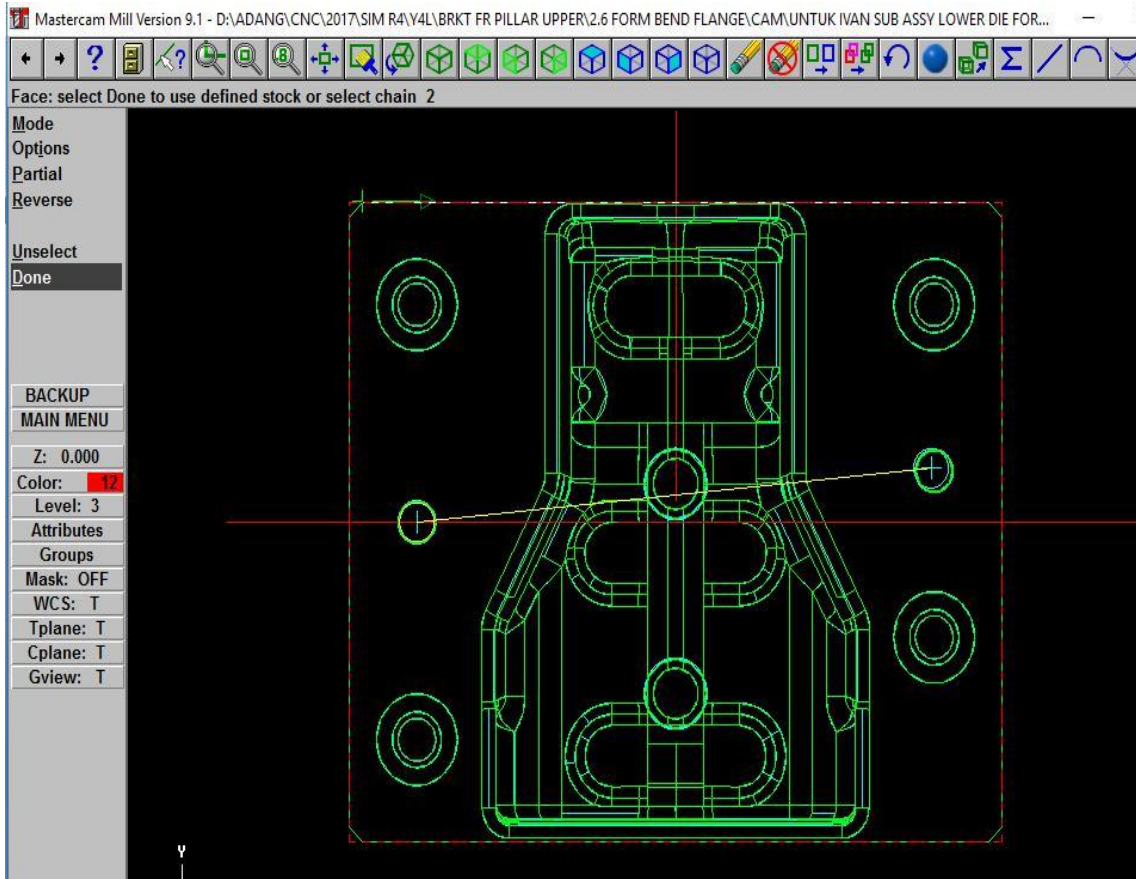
Mastercam Mill Version 9.1 - D:\ADANG\CNC\2017\SIM R4\Y4L\BRKT FR PILLAR UPPER\2.6 FORM BEND FLANGE\CAM\UNTUK IVAN SUB ASSY LOWER DIE FOR...

?

Face: select Done to use defined stock or select chain 2

Mode
Options
Partial
Reverse

Unselect
Done

BACKUP
MAIN MENU

Z: 0.000
Color: 12
Level: 3
Attributes
Groups
Mask: OFF
WCS: T
Tplane: T
Cplane: T
Gview: T

Y